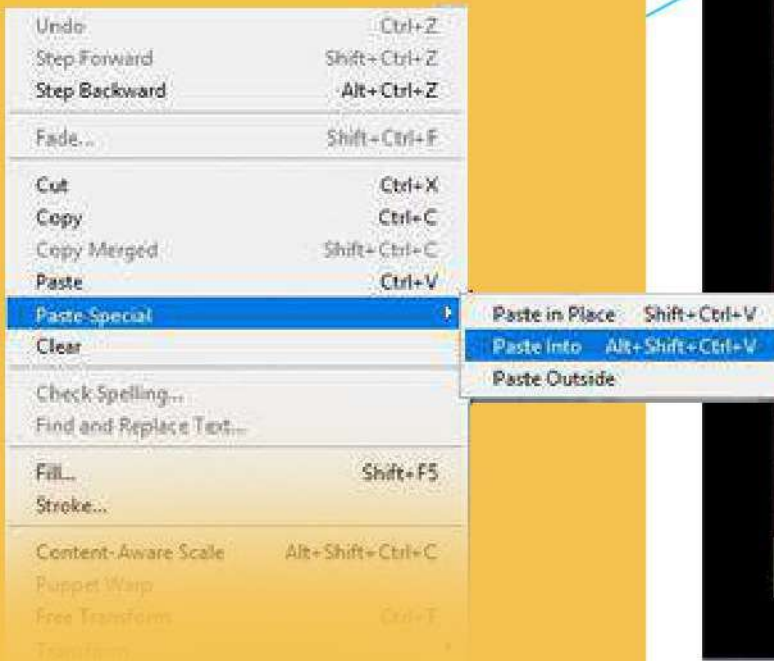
Undo Ctrl+Z
Step Forward Shift+Ctrl+Z
Step Backward Alt+Ctrl+Z

Fade... Shift+Ctrl+F

Cut Ctrl+X
Copy Ctrl+C
Copy Merged Shift+Ctrl+C
Paste Ctrl+V
Paste Special
Clear

Paste in Place Shift+Ctrl+V
Paste Into Alt+Shift+Ctrl+V
Paste Outside

Check Spelling...
Find and Replace Text...

Fill... Shift+F5
Stroke...

Content-Aware Scale Alt+Shift+Ctrl+C
Puppet Warp
Free Transform Ctrl+T
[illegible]